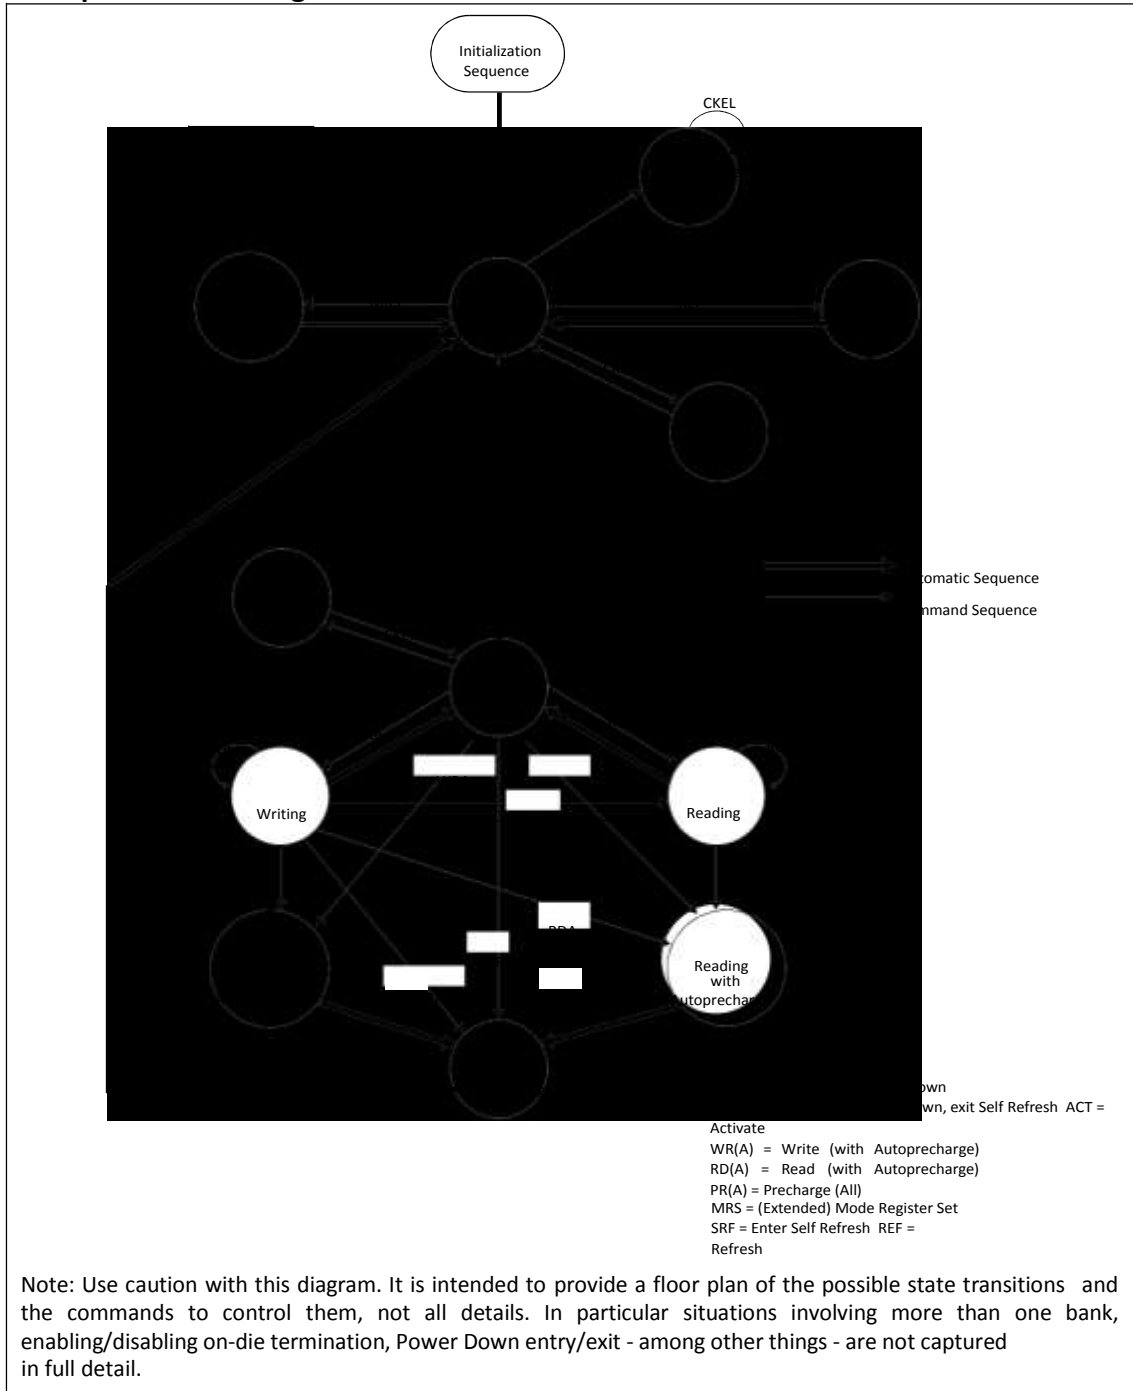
Initialization Sequence

CKEL

omatic Sequence

mmand Sequence

Writing

Reading

RDA

Reading with utoprechar

wn

wn, exit Self Refresh ACT = Activate

WR(A) = Write (with Autoprecharge)

RD(A) = Read (with Autoprecharge)

PR(A) = Precharge (All)

MRS = (Extended) Mode Register Set

SRF = Enter Self Refresh REF = Refresh

Note: Use caution with this diagram. It is intended to provide a floor plan of the possible state transitions and the commands to control them, not all details. In particular situations involving more than one bank, enabling/disabling on-die termination, Power Down entry/exit - among other things - are not captured in full detail.